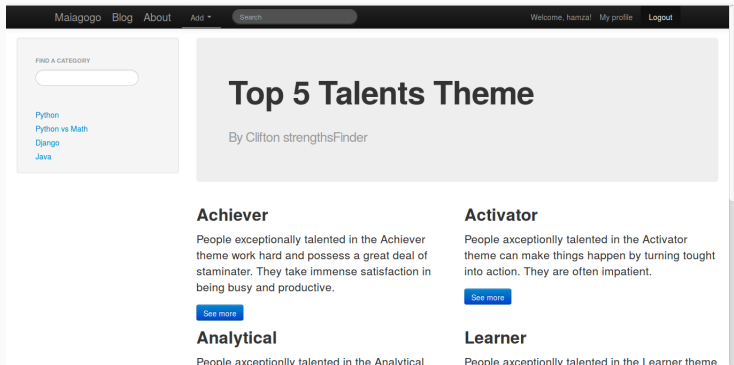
Maiagogo Blog About Add Search Welcome, hamza! My profile Logout

FIND A CATEGORY

Python
Python vs Math
Django
Java

Top 5 Talents Theme

By Clifton strengthsFinder

Achiever

People exceptionally talented in the Achiever theme work hard and possess a great deal of staminater. They take immense satisfaction in being busy and productive.

See more

Activator

People axceptionlly talented in the Activator theme can make things happen by turning tought into action. They are often impatient.

See more

Analytical

People axceptionlly talented in the Analytical

Learner

People axceptionlly talented in the Learner theme